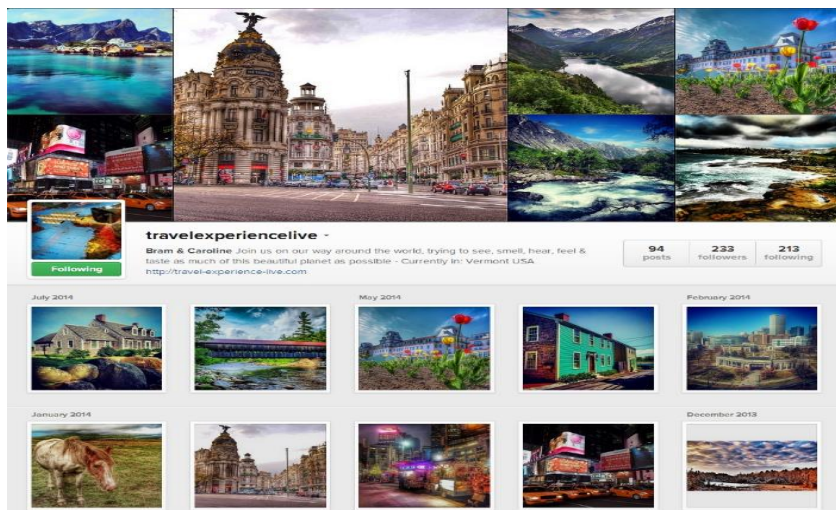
Following

travelexperiencelive -

Bram & Caroline Join us on our way around the world, trying to see, smell, hear, feel & taste as much of this beautiful planet as possible - Currently in: Vermont USA
http://travel-experience-live.com

94 posts

233 followers

213 following

July 2014

May 2014

February 2014

January 2014

December 2013